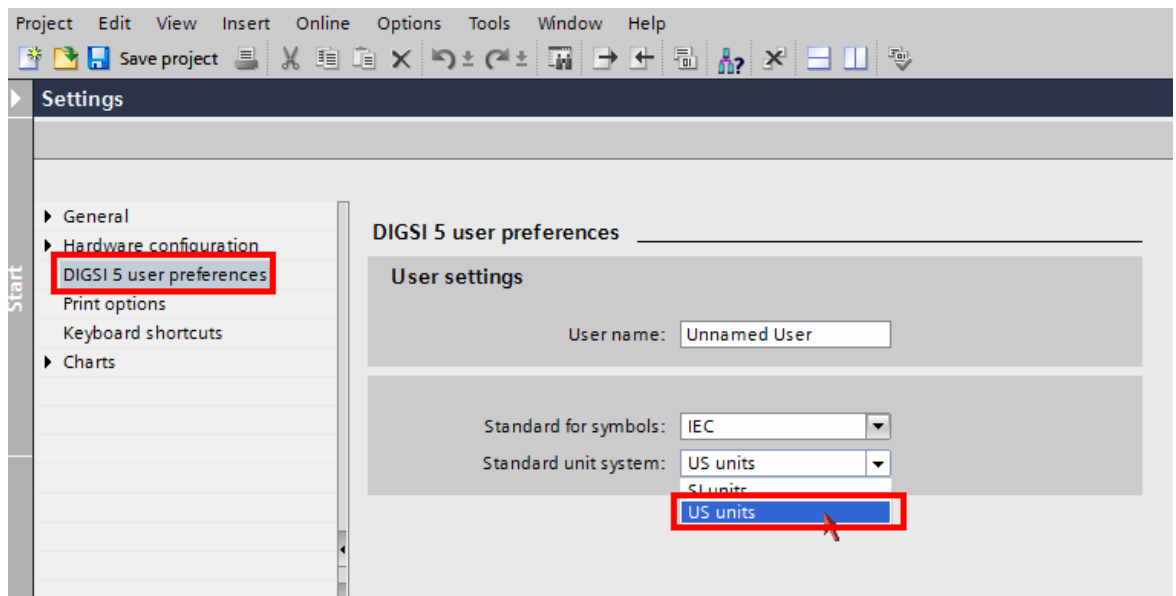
Project Edit View Insert Online Options Tools Window Help

Save project

Settings

Start

General
Hardware configuration
DIGSI 5 user preferences
Print options
Keyboard shortcuts
Charts

DIGSI 5 user preferences

User settings

User name: Unnamed User

Standard for symbols: IEC
Standard unit system: US units
SI units
US units